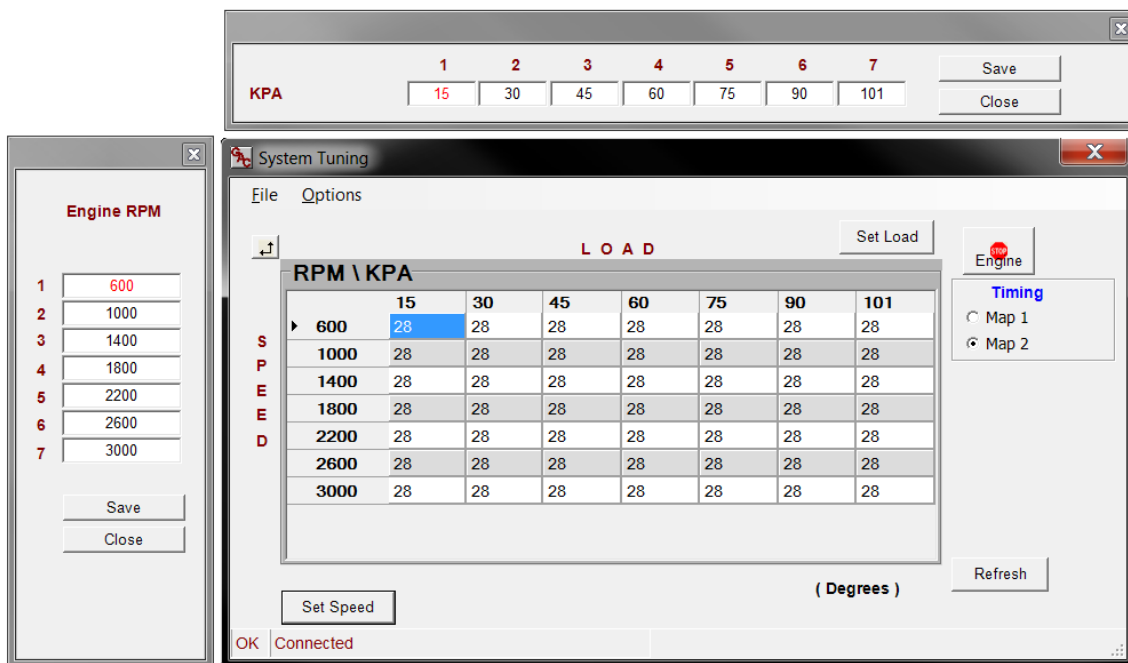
| | 1 | 2 | 3 | 4 | 5 | 6 | 7 |
|---|---|---|---|---|---|---|---|
| KPA | 15 | 30 | 45 | 60 | 75 | 90 | 101 |

Save
Close

Engine RPM

| | |
|---|---|
| 1 | 600 |
| 2 | 1000 |
| 3 | 1400 |
| 4 | 1800 |
| 5 | 2200 |
| 6 | 2600 |
| 7 | 3000 |

Save
Close

System Tuning

File Options

Set Load

LOAD

STOP
Engine

Timing
Map 1
Map 2

SPEED

RPM \ KPA

| | 15 | 30 | 45 | 60 | 75 | 90 | 101 |
|---|---|---|---|---|---|---|---|
| 600 | 28 | 28 | 28 | 28 | 28 | 28 | 28 |
| 1000 | 28 | 28 | 28 | 28 | 28 | 28 | 28 |
| 1400 | 28 | 28 | 28 | 28 | 28 | 28 | 28 |
| 1800 | 28 | 28 | 28 | 28 | 28 | 28 | 28 |
| 2200 | 28 | 28 | 28 | 28 | 28 | 28 | 28 |
| 2600 | 28 | 28 | 28 | 28 | 28 | 28 | 28 |
| 3000 | 28 | 28 | 28 | 28 | 28 | 28 | 28 |

Refresh

( Degrees )

Set Speed

OK Connected